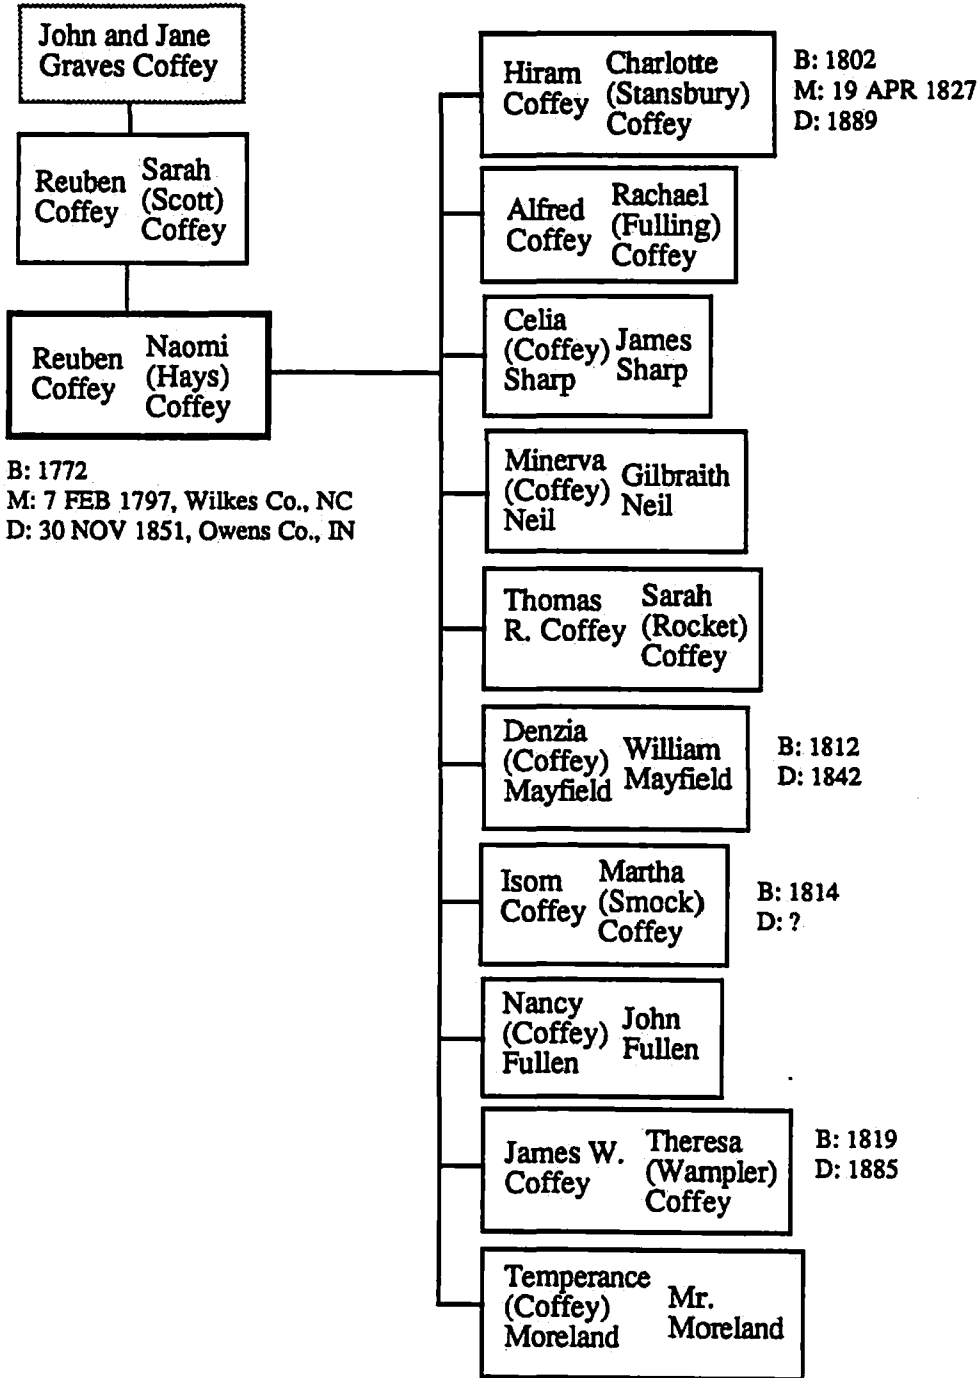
John and Jane Graves Coffey

Reuben Coffey
Sarah (Scott) Coffey

Reuben Coffey
Naomi (Hays) Coffey

B: 1772
M: 7 FEB 1797, Wilkes Co., NC
D: 30 NOV 1851, Owens Co., IN

Hiram Coffey
Charlotte (Stansbury) Coffey

B: 1802
M: 19 APR 1827
D: 1889

Alfred Coffey
Rachael (Fulling) Coffey

Celia (Coffey) Sharp
James Sharp

Minerva (Coffey) Neil
Gilbraith Neil

Thomas R. Coffey
Sarah (Rocket) Coffey

Denzia (Coffey) Mayfield
William Mayfield

B: 1812
D: 1842

Isom Coffey
Martha (Smock) Coffey

B: 1814
D: ?

Nancy (Coffey) Fullen
John Fullen

James W. Coffey
Theresa (Wampler) Coffey

B: 1819
D: 1885

Temperance (Coffey) Moreland
Mr. Moreland